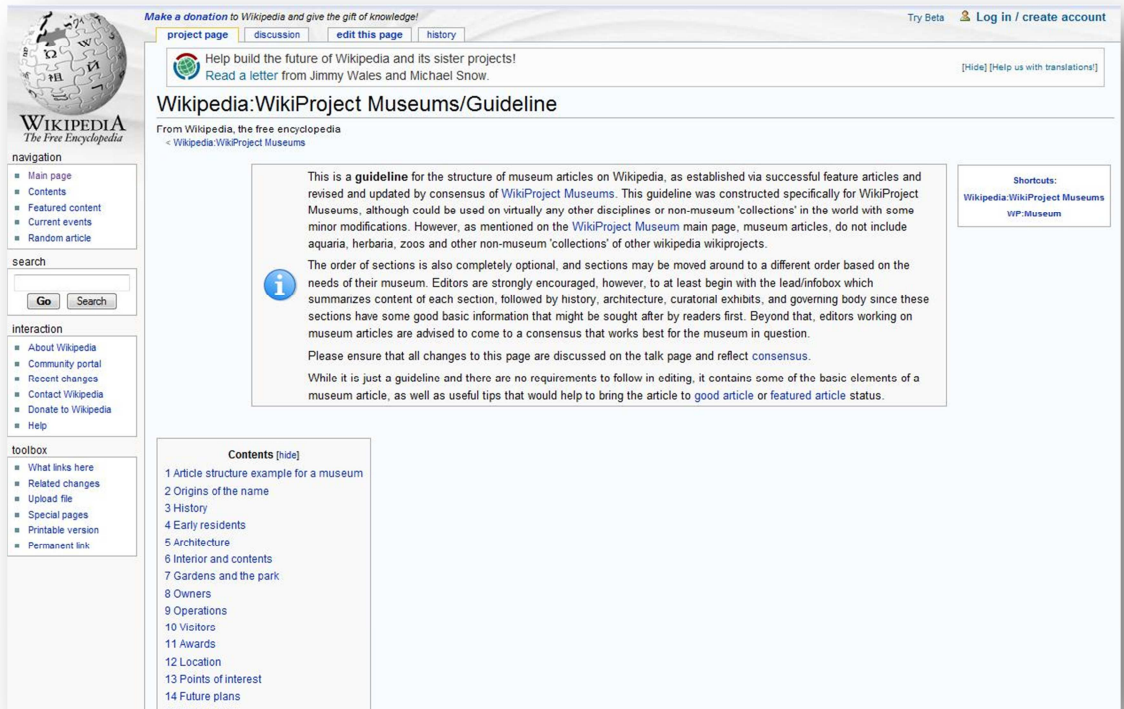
WIKIPEDIA
The Free Encyclopedia

navigation
Main page
Contents
Featured content
Current events
Random article

search
Go Search

interaction
About Wikipedia
Community portal
Recent changes
Contact Wikipedia
Donate to Wikipedia
Help

toolbox
What links here
Related changes
Upload file
Special pages
Printable version
Permanent link

Make a donation to Wikipedia and give the gift of knowledge!

Try Beta Log in / create account

project page discussion edit this page history

Help build the future of Wikipedia and its sister projects!
Read a letter from Jimmy Wales and Michael Snow.

[Hide] [Help us with translations!]

Wikipedia:WikiProject Museums/Guideline

From Wikipedia, the free encyclopedia
< Wikipedia:WikiProject Museums

This is a guideline for the structure of museum articles on Wikipedia, as established via successful feature articles and revised and updated by consensus of WikiProject Museums. This guideline was constructed specifically for WikiProject Museums, although could be used on virtually any other disciplines or non-museum 'collections' in the world with some minor modifications. However, as mentioned on the WikiProject Museum main page, museum articles, do not include aquaria, herbaria, zoos and other non-museum 'collections' of other wikipedia wikiprojects.

The order of sections is also completely optional, and sections may be moved around to a different order based on the needs of their museum. Editors are strongly encouraged, however, to at least begin with the lead/infobox which summarizes content of each section, followed by history, architecture, curatorial exhibits, and governing body since these sections have some good basic information that might be sought after by readers first. Beyond that, editors working on museum articles are advised to come to a consensus that works best for the museum in question.

Please ensure that all changes to this page are discussed on the talk page and reflect consensus.

While it is just a guideline and there are no requirements to follow in editing, it contains some of the basic elements of a museum article, as well as useful tips that would help to bring the article to good article or featured article status.

Shortcuts:
Wikipedia:WikiProject Museums
WP:Museum

Contents [hide]
1 Article structure example for a museum
2 Origins of the name
3 History
4 Early residents
5 Architecture
6 Interior and contents
7 Gardens and the park
8 Owners
9 Operations
10 Visitors
11 Awards
12 Location
13 Points of interest
14 Future plans